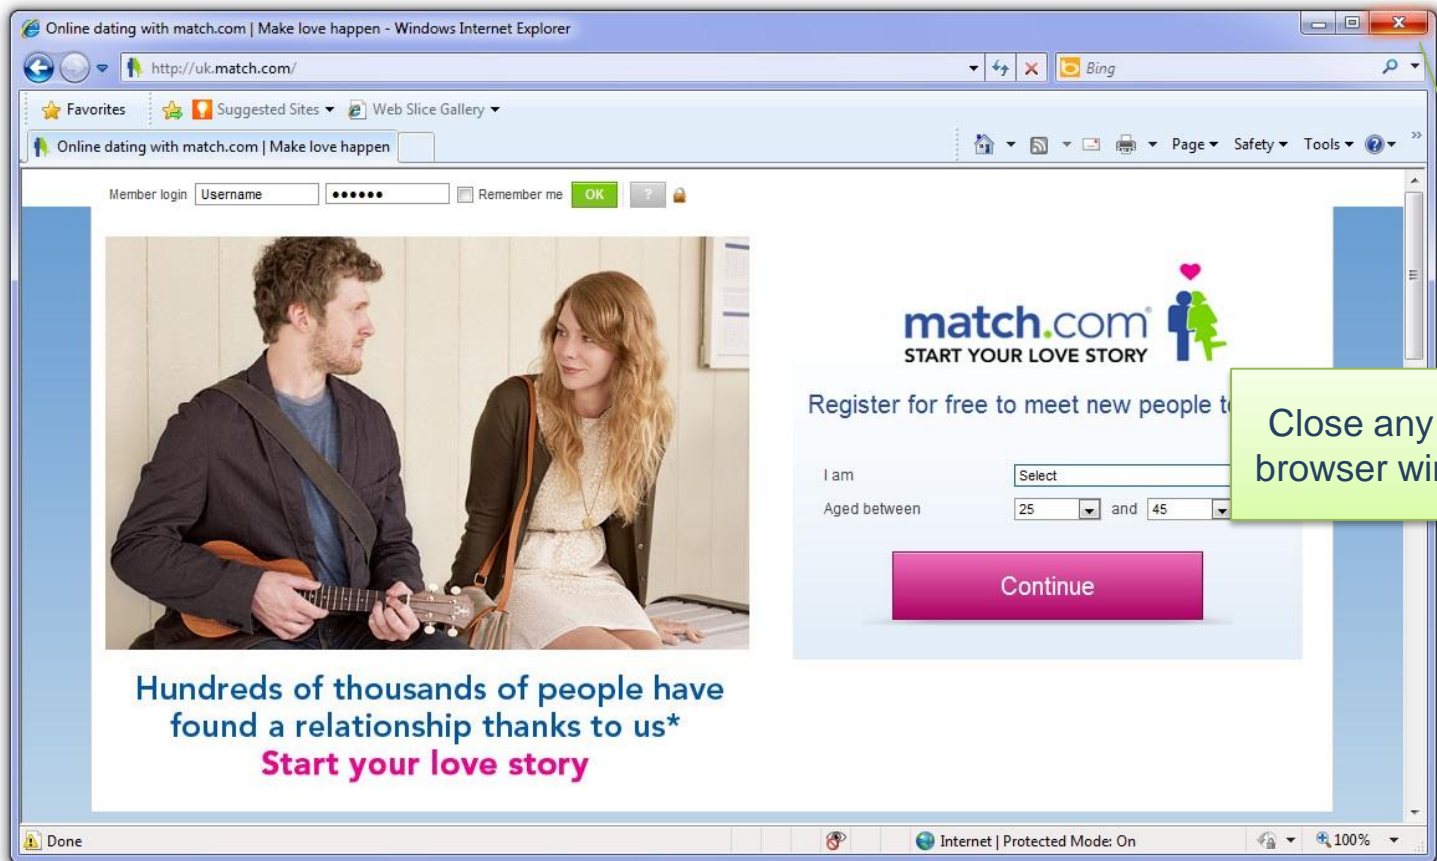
Online dating with match.com | Make love happen - Windows Internet Explorer

http://uk.match.com/

Bing

Favorites

Suggested Sites

Web Slice Gallery

Online dating with match.com | Make love happen

Page

Safety

Tools

Member login Username •••••• Remember me OK ?

match.com
START YOUR LOVE STORY

Register for free to meet new people t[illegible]

I am Select

Aged between 25 and 45

Continue

Close any browser wi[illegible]

Hundreds of thousands of people have found a relationship thanks to us*
Start your love story

Done

Internet | Protected Mode: On

100%